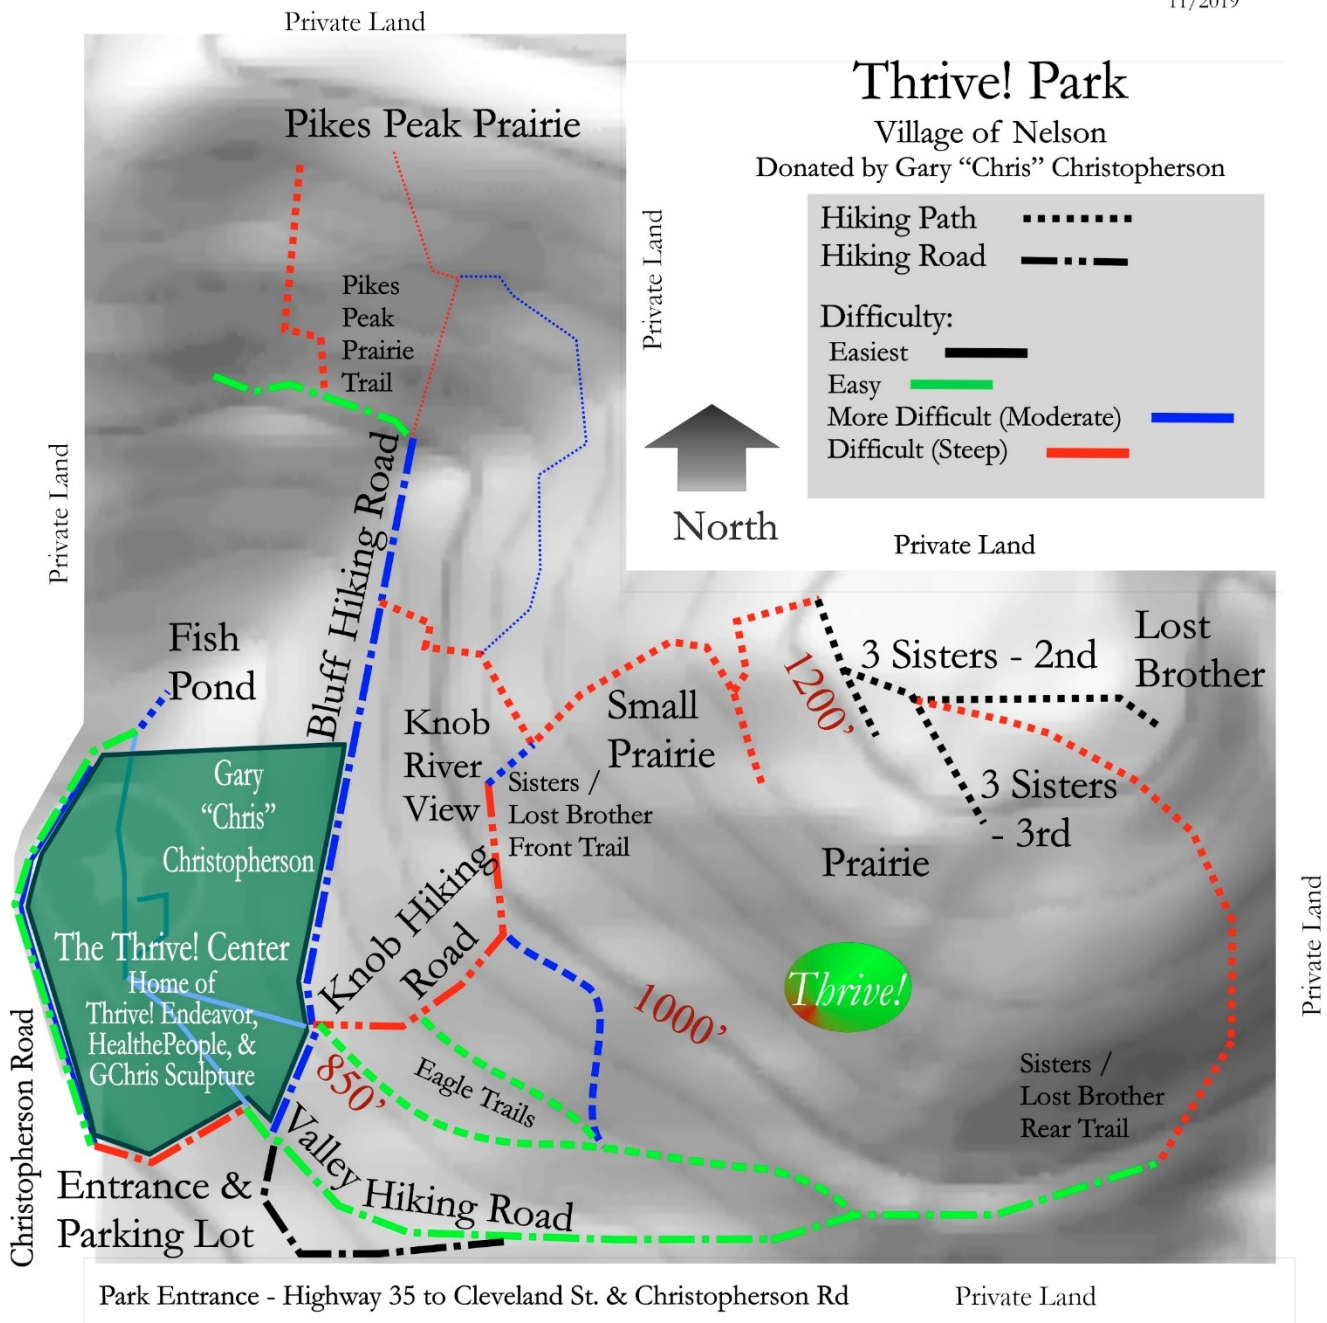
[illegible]

Private Land

Thrive! Park
Village of Nelson
Donated by Gary "Chris" Christopherson

Hiking Path
Hiking Road

Difficulty:
Easiest
Easy
More Difficult (Moderate)
Difficult (Steep)

Pikes Peak Prairie

Pikes Peak Prairie Trail

Private Land

North

Private Land

Private Land

Bluff Hiking Road

Fish Pond

Lost Brother

3 Sisters - 2nd

1200'

Small Prairie

Knob River View

Sisters / Lost Brother Front Trail

3 Sisters - 3rd

Prairie

Gary "Chris" Christopherson

The Thrive! Center
Home of
Thrive! Endeavor,
HealthePeople, &
GChris Sculpture

Knob Hiking Road

1000'

Thrive!

Private Land

850'

Eagle Trails

Sisters / Lost Brother Rear Trail

Christopherson Road

Entrance & Parking Lot

Valley Hiking Road

Park Entrance - Highway 35 to Cleveland St. & Christopherson Rd

Private Land